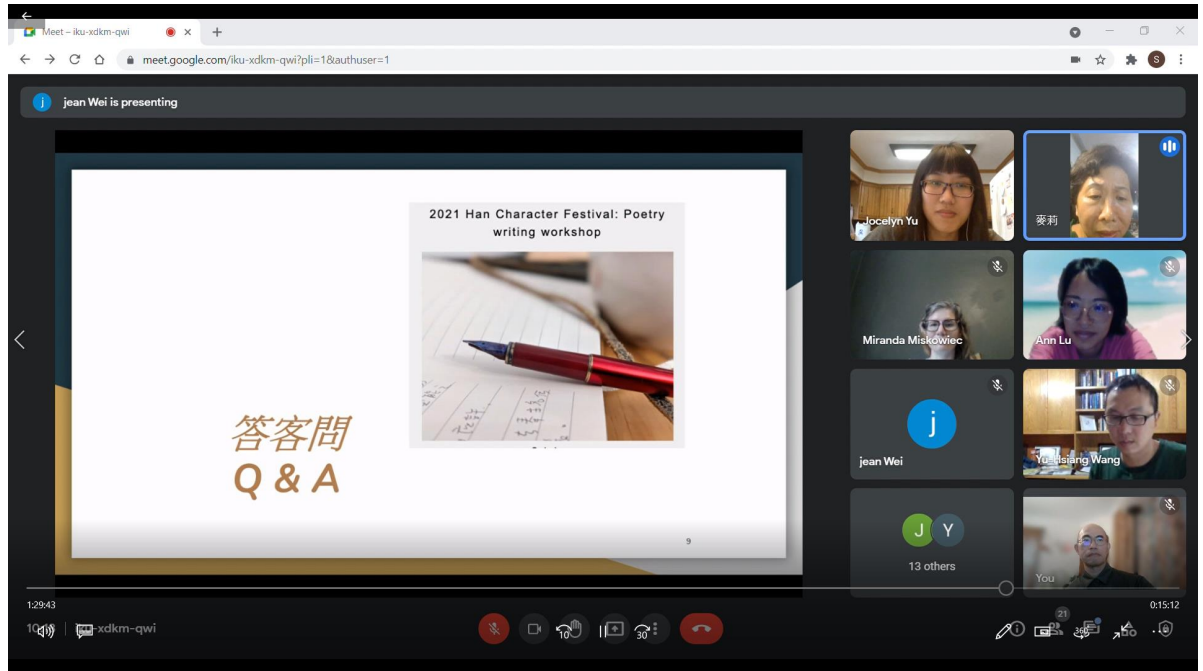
Meet – iku-xdkm-qwi
meet.google.com/iku-xdkm-qwi?pli=1&authuser=1
S
jean Wei is presenting
2021 Han Character Festival: Poetry writing workshop
答客問
Q & A
9
Jocelyn Yu
麥莉
Miranda Miskowiec
Ann Lu
j
jean Wei
Yu-Hsiang Wang
J Y
13 others
You
1:29:43
0:15:12
10
xdkm-qwi
10
30
21